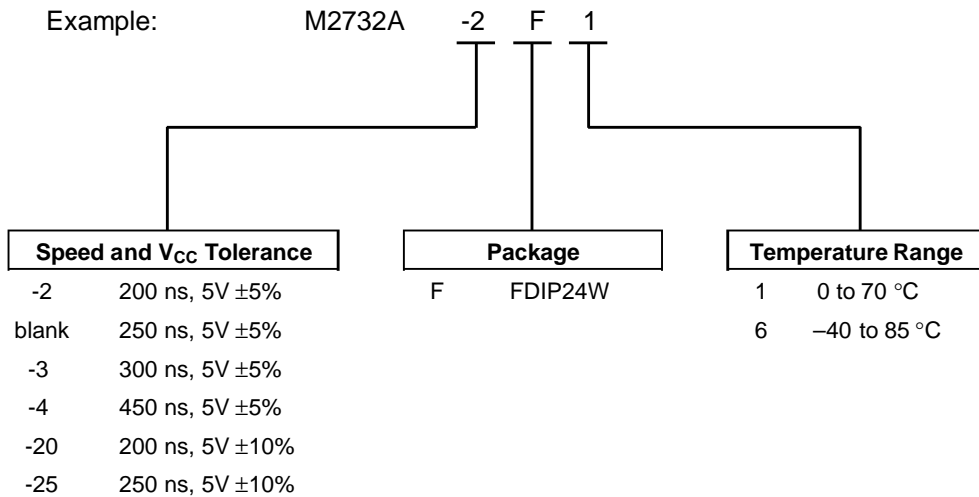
Example: M2732A -2 F 1

Speed and $V_{CC}$ Tolerance

| | |
|---|---|
| -2 | 200 ns, 5V ±5% |
| blank | 250 ns, 5V ±5% |
| -3 | 300 ns, 5V ±5% |
| -4 | 450 ns, 5V ±5% |
| -20 | 200 ns, 5V ±10% |
| -25 | 250 ns, 5V ±10% |

Package

| | |
|---|---|
| F | FDIP24W |

Temperature Range

| | |
|---|---|
| 1 | 0 to 70 °C |
| 6 | –40 to 85 °C |